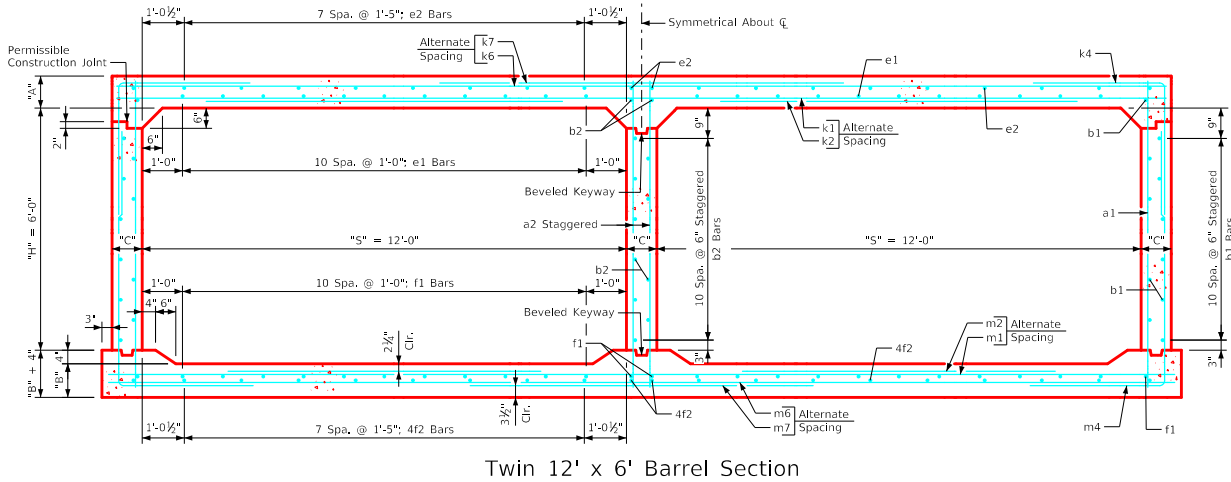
1'-0½"
7 Spa. @ 1'-5"; e2 Bars
1'-0½"
Symmetrical About ℄
Permissible Construction Joint
Alternate Spacing
k7
k6
e2
e1
k4
"A"
6"
2"
6"
b2
9"
k1
k2
Alternate Spacing
e2
b1
9"
1'-0"
10 Spa. @ 1'-0"; e1 Bars
1'-0"
Beveled Keyway
"H" = 6'-0"
a2 Staggered
10 Spa. @ 6" Staggered
b2 Bars
a1
10 Spa. @ 6" Staggered
b1 Bars
"C"
"S" = 12'-0"
"C"
"S" = 12'-0"
"C"
1'-0"
10 Spa. @ 1'-0"; f1 Bars
1'-0"
b2
b1
4"
6"
3"
Beveled Keyway
2¼" Clr.
f1
m2
m1
Alternate Spacing
"B" + 4"
4"
"B"
4f2
3"
3½" Clr.
4f2
m6
m7
Alternate Spacing
m4
f1
1'-0½"
7 Spa. @ 1'-5"; 4f2 Bars
1'-0½"
Twin 12' x 6' Barrel Section